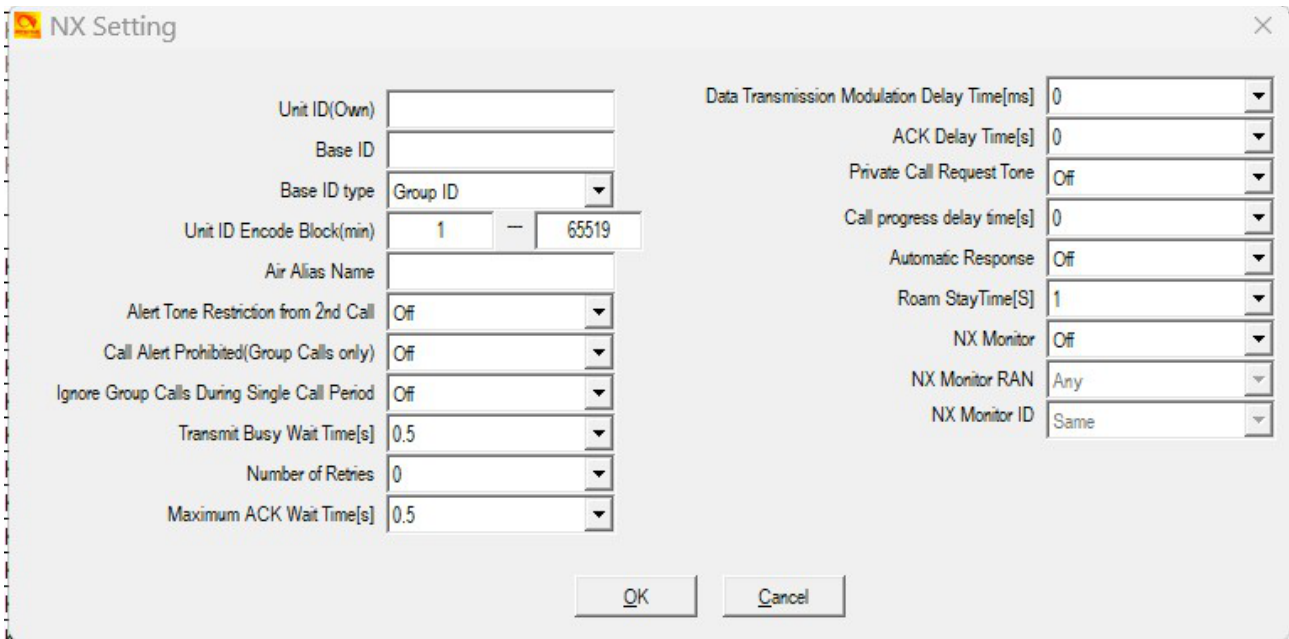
NX Setting

Unit ID(Own)
Base ID
Base ID type Group ID
Unit ID Encode Block(min) 1 — 65519
Air Alias Name
Alert Tone Restriction from 2nd Call Off
Call Alert Prohibited(Group Calls only) Off
Ignore Group Calls During Single Call Period Off
Transmit Busy Wait Time[s] 0.5
Number of Retries 0
Maximum ACK Wait Time[s] 0.5

Data Transmission Modulation Delay Time[ms] 0
ACK Delay Time[s] 0
Private Call Request Tone Off
Call progress delay time[s] 0
Automatic Response Off
Roam StayTime[S] 1
NX Monitor Off
NX Monitor RAN Any
NX Monitor ID Same

OK Cancel